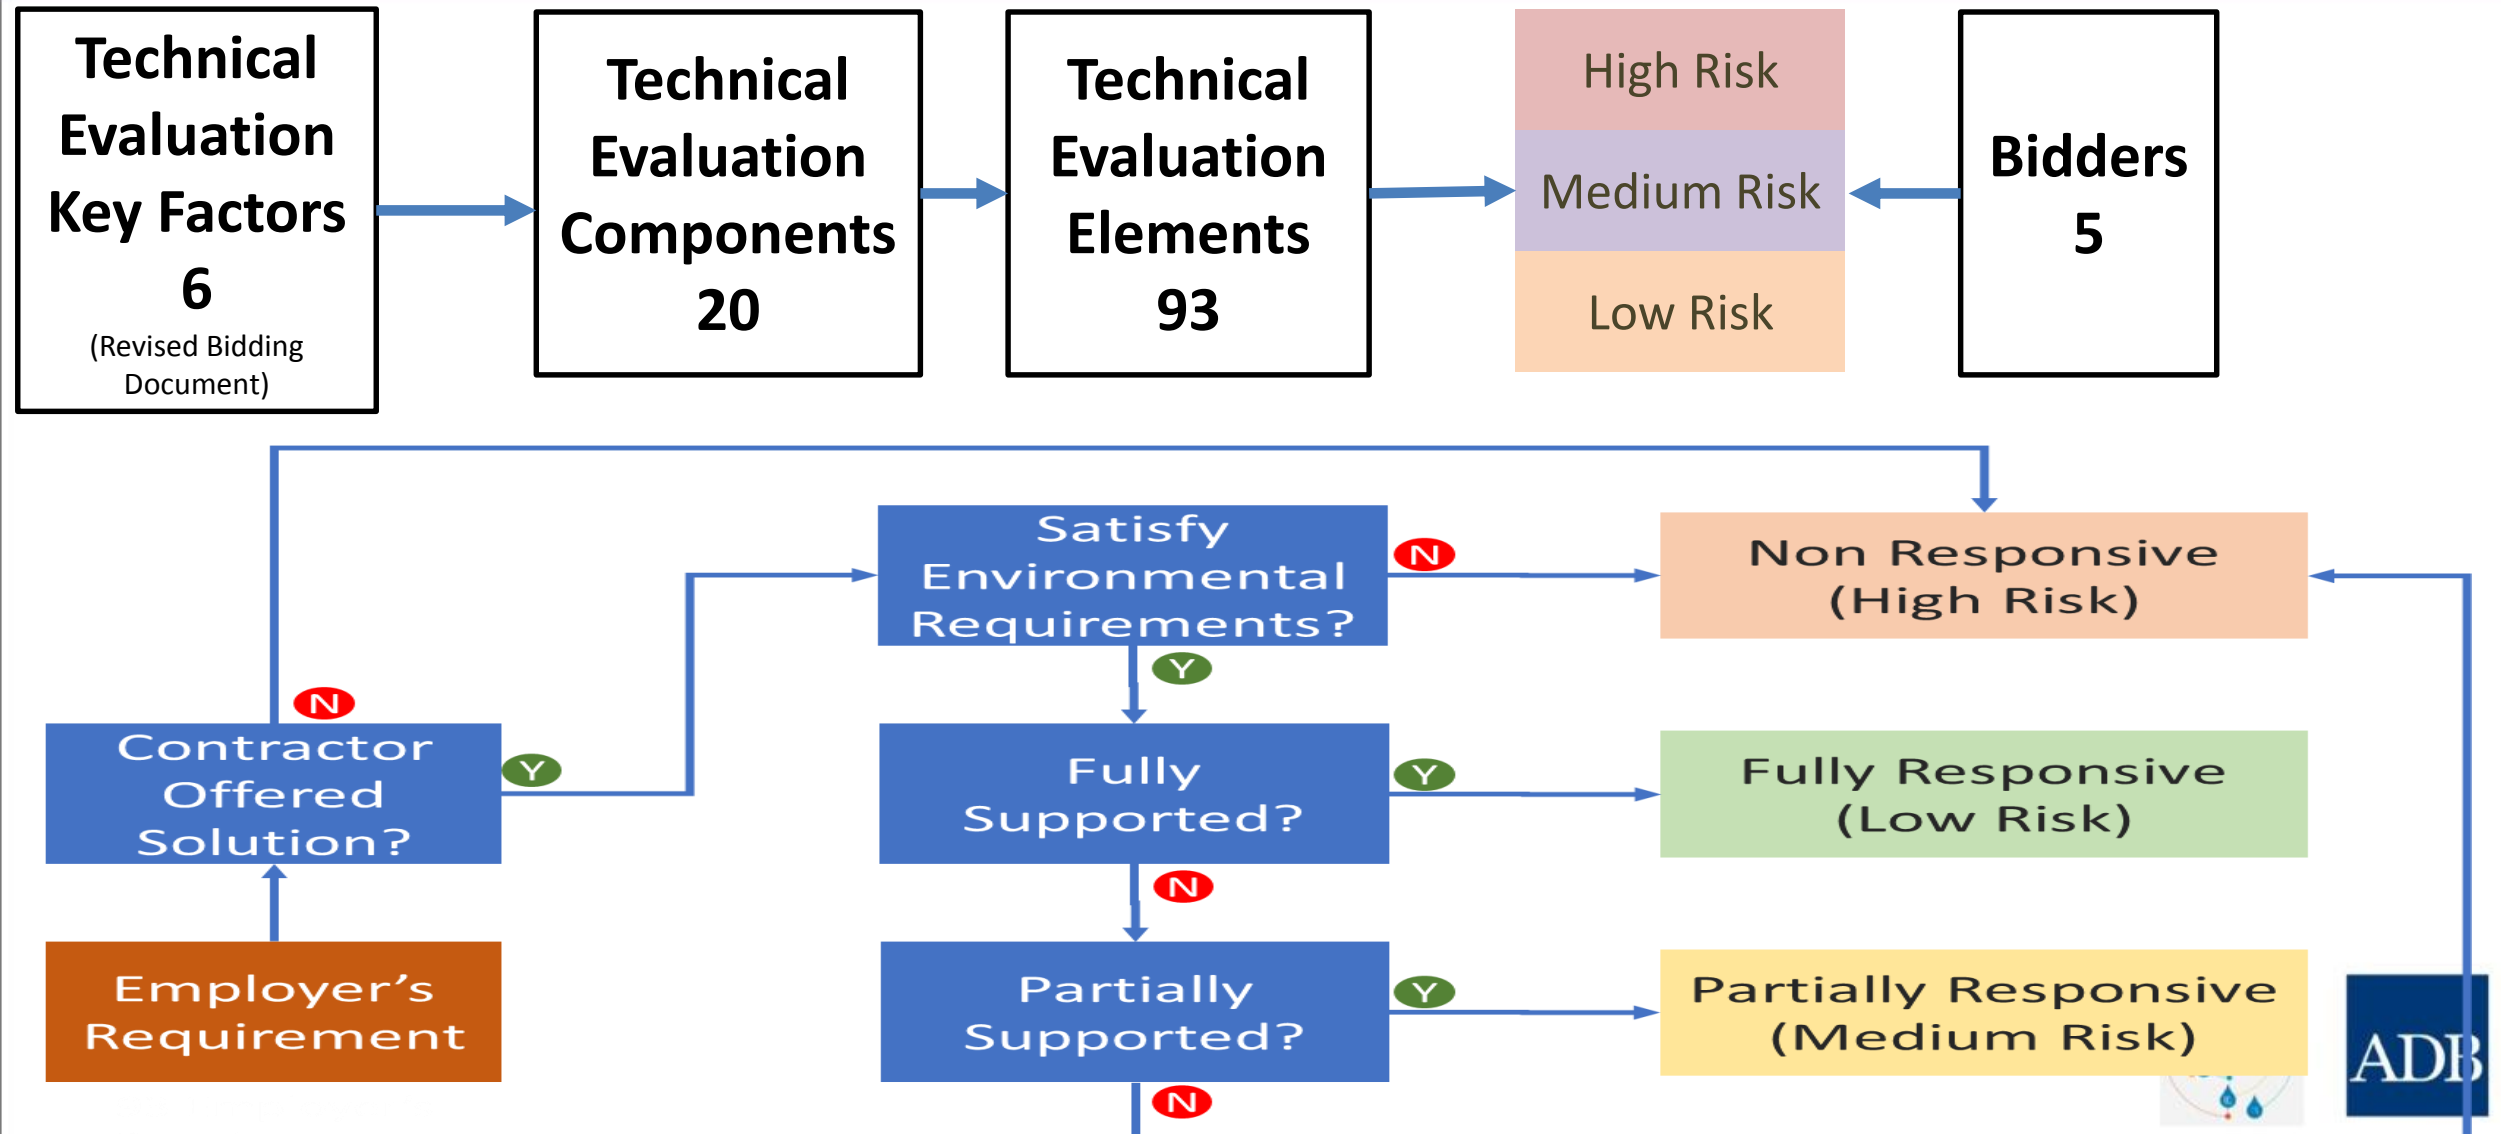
Technical Evaluation Key Factors 6
(Revised Bidding Document)

Technical Evaluation Components 20

Technical Evaluation Elements 93

High Risk

Medium Risk

Low Risk

Bidders 5

Satisfy Environmental Requirements?

N

Non Responsive (High Risk)

Y

N

Contractor Offered Solution?

Y

Fully Supported?

Y

Fully Responsive (Low Risk)

N

Employer's Requirement

Partially Supported?

Y

Partially Responsive (Medium Risk)

N

ADB